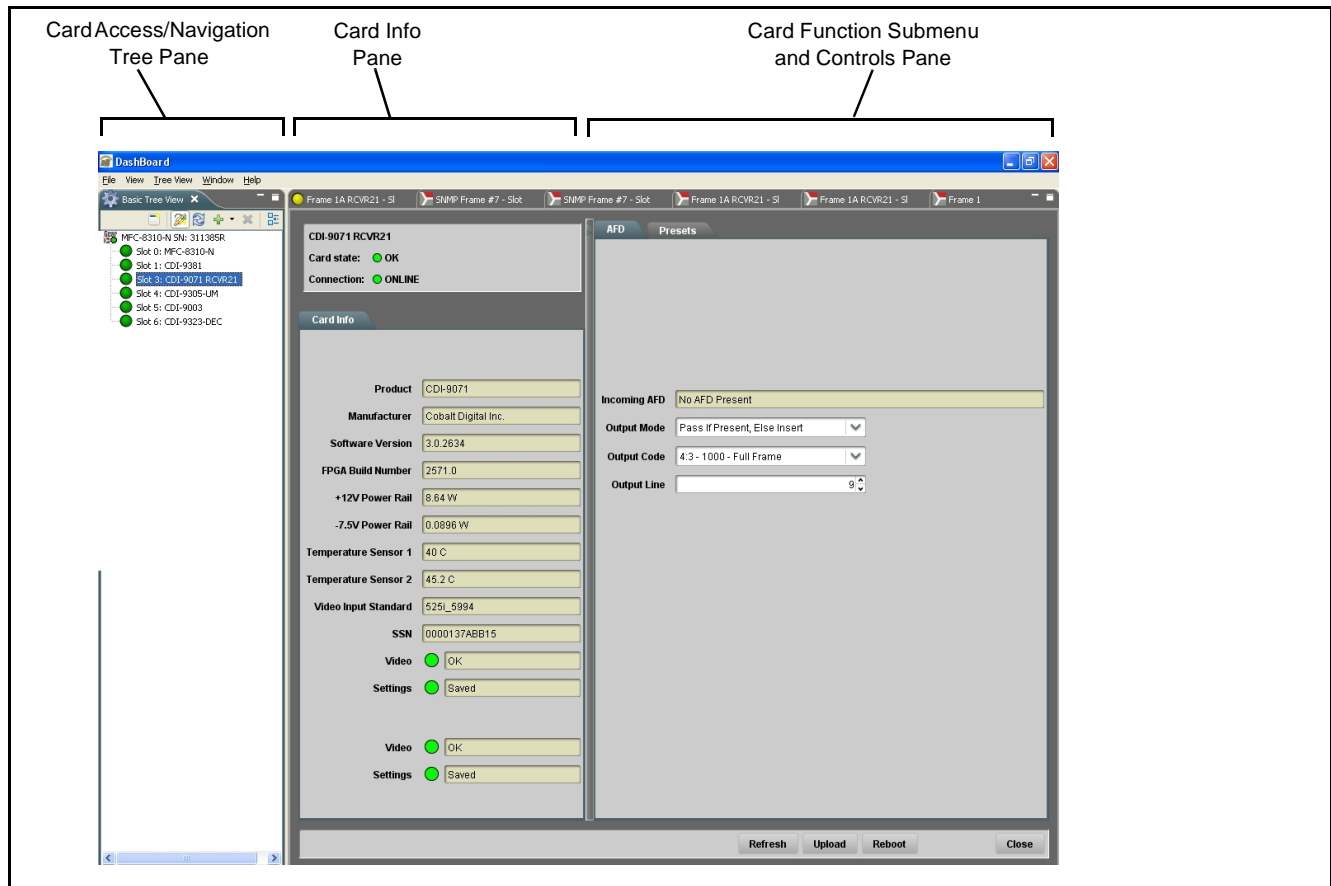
Card Access/Navigation Tree Pane

Card Info Pane

Card Function Submenu and Controls Pane

DashBoard

File View Tree View Window Help

Basic Tree View

MFC-8310-N SN: 311385R
Slot 0: MFC-8310-N
Slot 1: CDI-9381
Slot 3: CDI-9071 RCVR21
Slot 4: CDI-9305-UM
Slot 5: CDI-9003
Slot 6: CDI-9323-DEC

Frame 1A RCVR21 - Sl | SNMP Frame #7 - Slot | SNMP Frame #7 - Slot | Frame 1A RCVR21 - Sl | Frame 1A RCVR21 - Sl | Frame 1

CDI-9071 RCVR21
Card state: OK
Connection: ONLINE

Card Info

| | |
|---|---|
| Product | CDI-9071 |
| Manufacturer | Cobalt Digital Inc. |
| Software Version | 3.0.2634 |
| FPGA Build Number | 2571.0 |
| +12V Power Rail | 8.64 W |
| -7.5V Power Rail | 0.0896 W |
| Temperature Sensor 1 | 40 C |
| Temperature Sensor 2 | 45.2 C |
| Video Input Standard | 525i_5994 |
| SSN | 0000137ABB15 |
| Video | OK |
| Settings | Saved |
| Video | OK |
| Settings | Saved |

AFD Presets

Incoming AFD No AFD Present
Output Mode Pass If Present, Else Insert
Output Code 4:3 - 1000 - Full Frame
Output Line 9

Refresh Upload Reboot Close